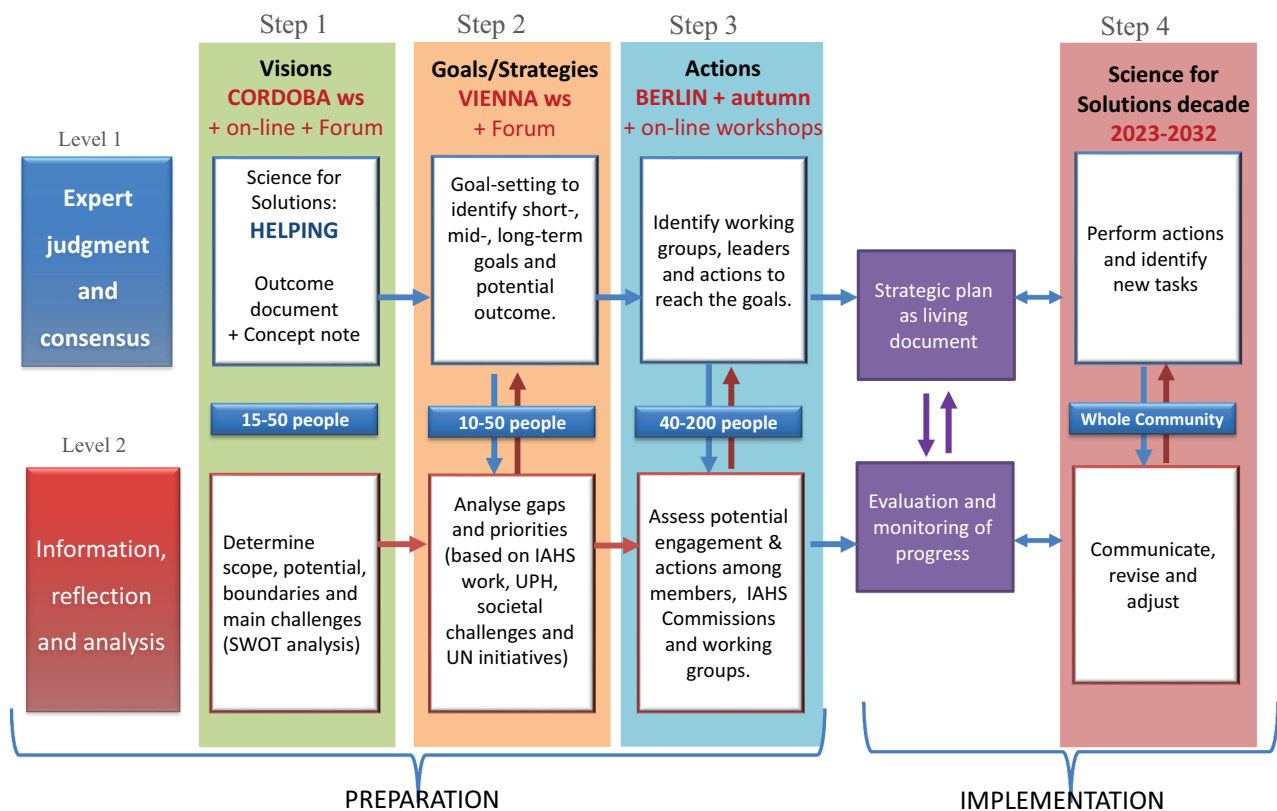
Step 1

Step 2

Step 3

Step 4

Level 1

Expert judgment and consensus

Level 2

Information, reflection and analysis

Visions
CORDOBA ws
+ on-line + Forum

Science for Solutions:
HELPING

Outcome document
+ Concept note

15-50 people

Determine scope, potential, boundaries and main challenges (SWOT analysis)

Goals/Strategies
VIENNA ws
+ Forum

Goal-setting to identify short-, mid-, long-term goals and potential outcome.

10-50 people

Analyse gaps and priorities (based on IAHS work, UPH, societal challenges and UN initiatives)

Actions
BERLIN + autumn
+ on-line workshops

Identify working groups, leaders and actions to reach the goals.

40-200 people

Assess potential engagement & actions among members, IAHS Commissions and working groups.

Strategic plan as living document

Evaluation and monitoring of progress

Science for Solutions decade
2023-2032

Perform actions and identify new tasks

Whole Community

Communicate, revise and adjust

PREPARATION

IMPLEMENTATION